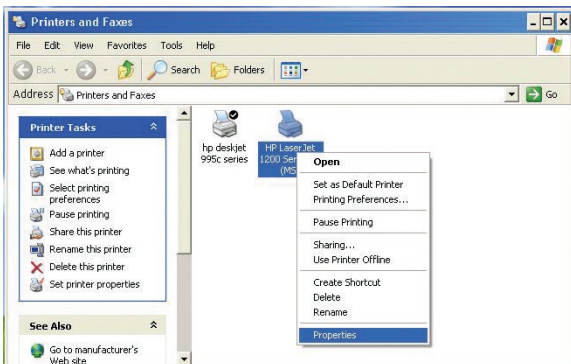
Printers and Faxes

File Edit View Favorites Tools Help

Back Search Folders

Address Printers and Faxes Go

Printer Tasks

Add a printer
See what's printing
Select printing preferences
Pause printing
Share this printer
Rename this printer
Delete this printer
Set printer properties

See Also

Go to manufacturer's Web site

hp deskjet 995c series

HP LaserJet 1200 Ser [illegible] (MS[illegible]

Open
Set as Default Printer
Printing Preferences...
Pause Printing
Sharing...
Use Printer Offline
Create Shortcut
Delete
Rename
Properties